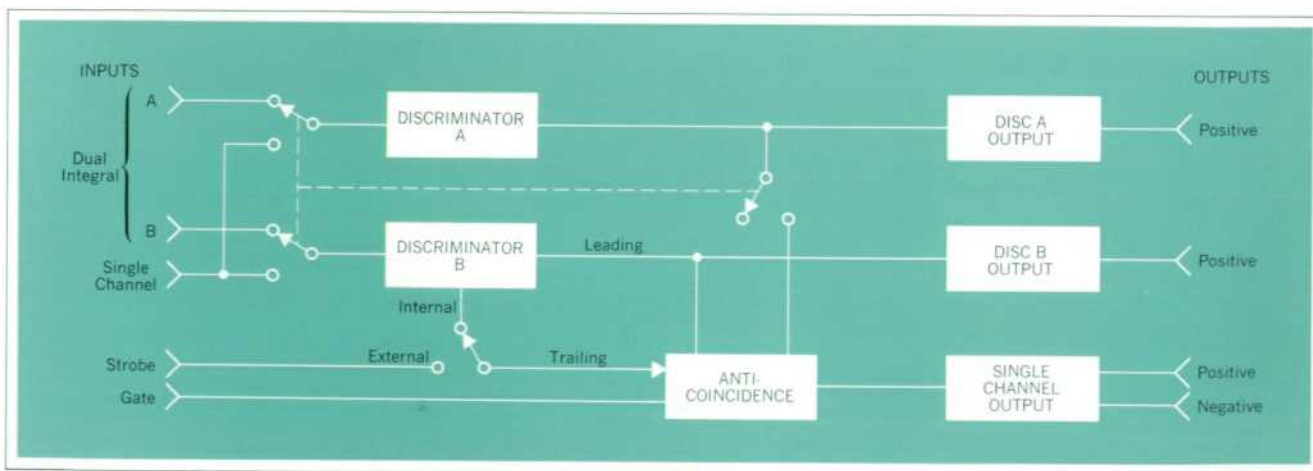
INPUTS

A

Dual Integral

B

Single Channel

Strobe

Gate

DISCRIMINATOR A

DISCRIMINATOR B

Leading

Internal

External

Trailing

ANTI-COINCIDENCE

DISC A OUTPUT

DISC B OUTPUT

SINGLE CHANNEL OUTPUT

OUTPUTS

Positive

Positive

Positive

Negative